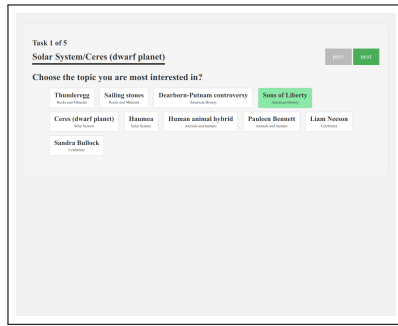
Task 1 of 5

Solar System/Ceres (dwarf planet)

prev next

Choose the topic you are most interested in?

Thunderegg
Rocks and Minerals

Sailing stones
Rocks and Minerals

Dearborn-Putnam controversy
American History

Sons of Liberty
American History

Ceres (dwarf planet)
Solar System

Haumea
Solar System

Human animal hybrid
Animals and humans

Pauleen Bennett
Animals and humans

Liam Neeson
Celebrities

Sandra Bullock
Celebrities